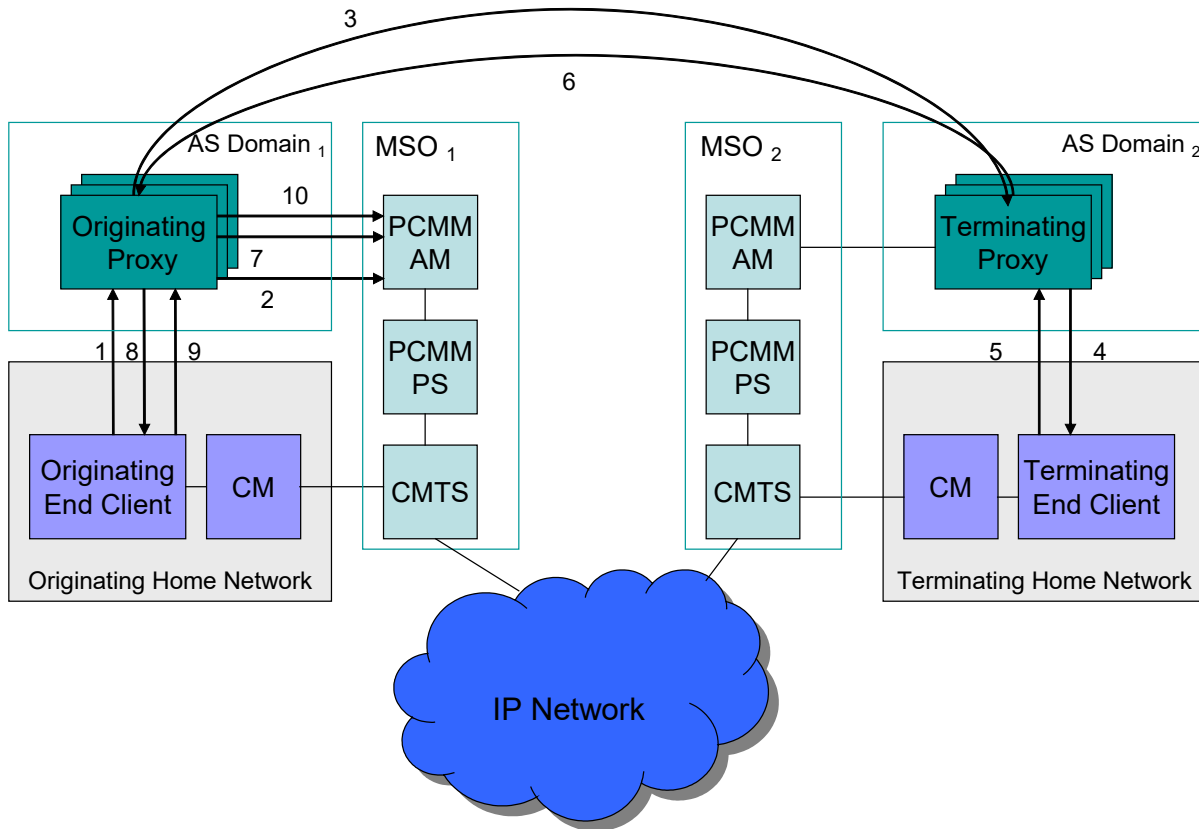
3

6

AS Domain $_1$

MSO $_1$

MSO $_2$

AS Domain $_2$

Originating Proxy

10

7

2

PCMM AM

PCMM AM

Terminating Proxy

PCMM PS

PCMM PS

1 8 9

5 4

Originating End Client

CM

CMTS

CMTS

CM

Terminating End Client

Originating Home Network

Terminating Home Network

IP Network